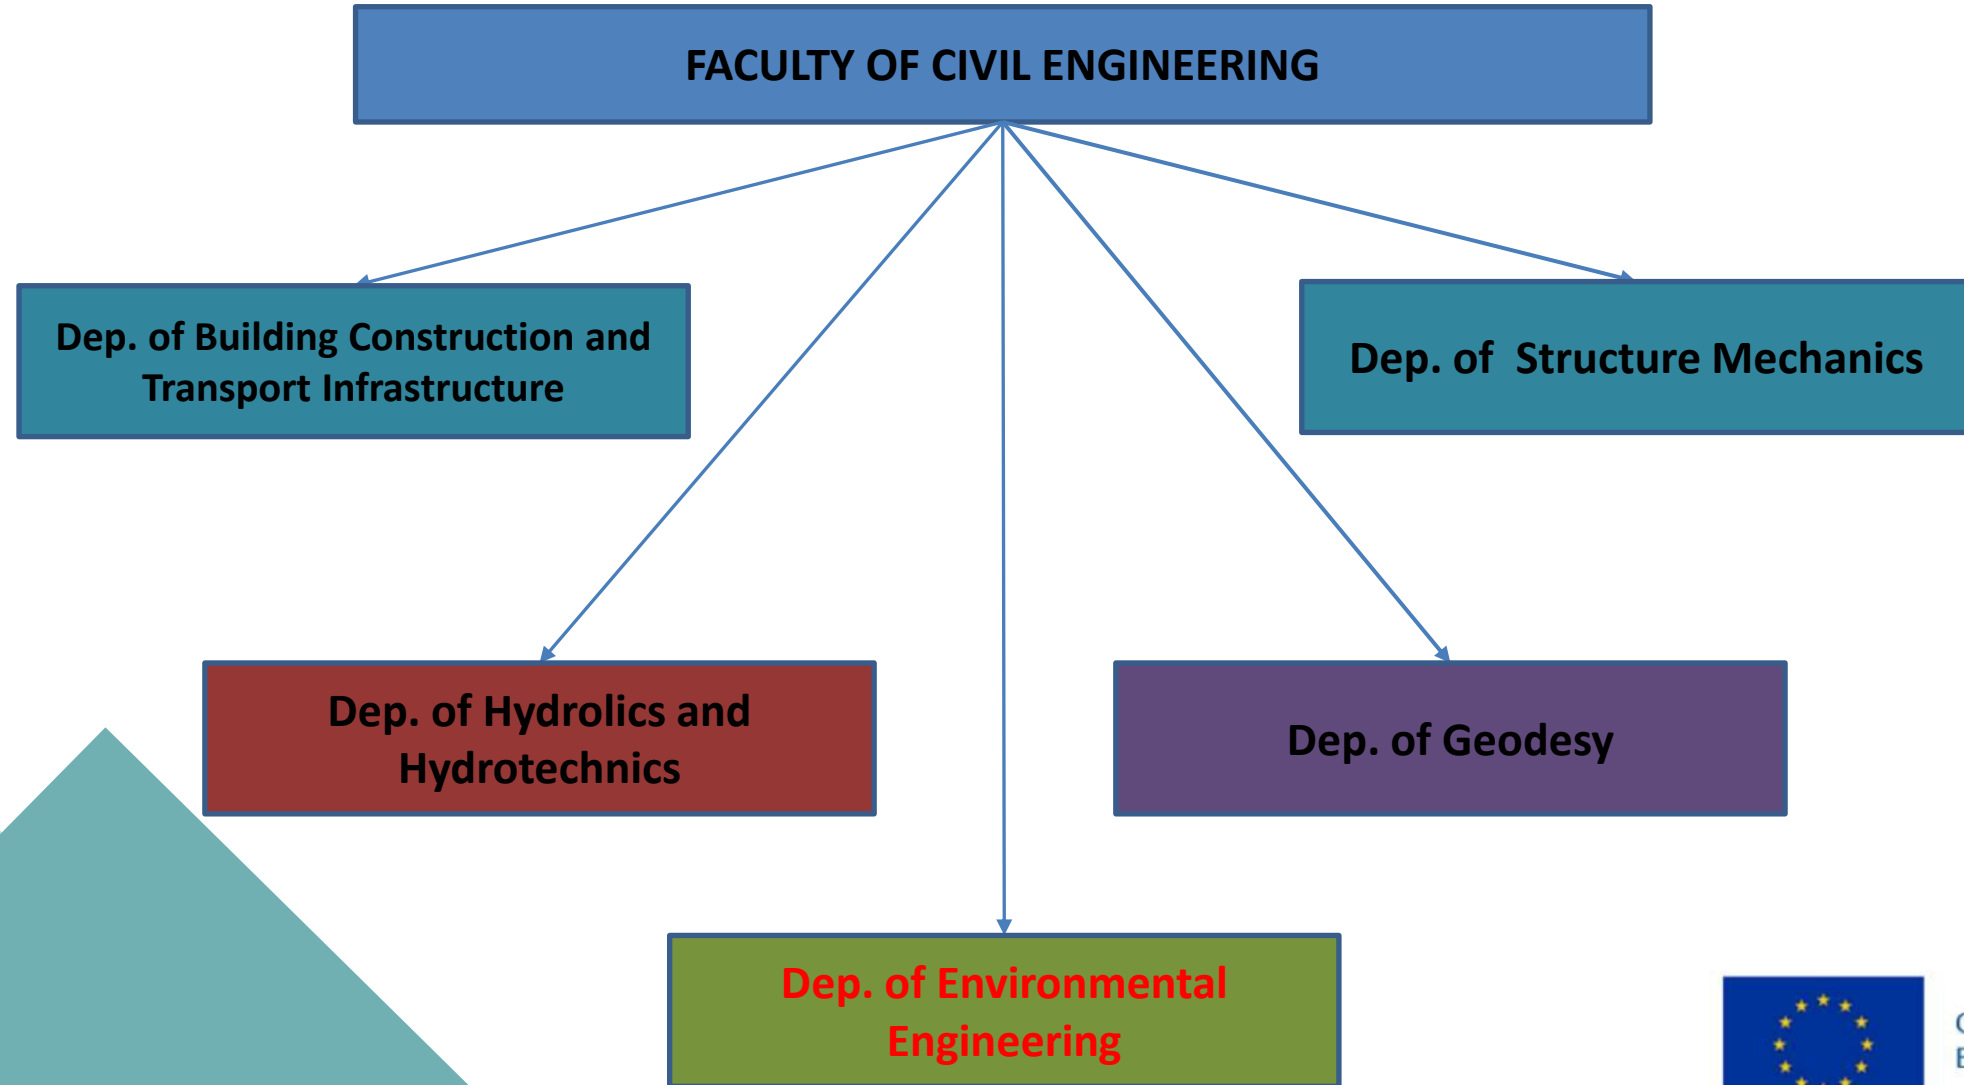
FACULTY OF CIVIL ENGINEERING

Dep. of Building Construction and Transport Infrastructure

Dep. of Structure Mechanics

Dep. of Hydrolics and Hydrotechnics

Dep. of Geodesy

Dep. of Environmental Engineering

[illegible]